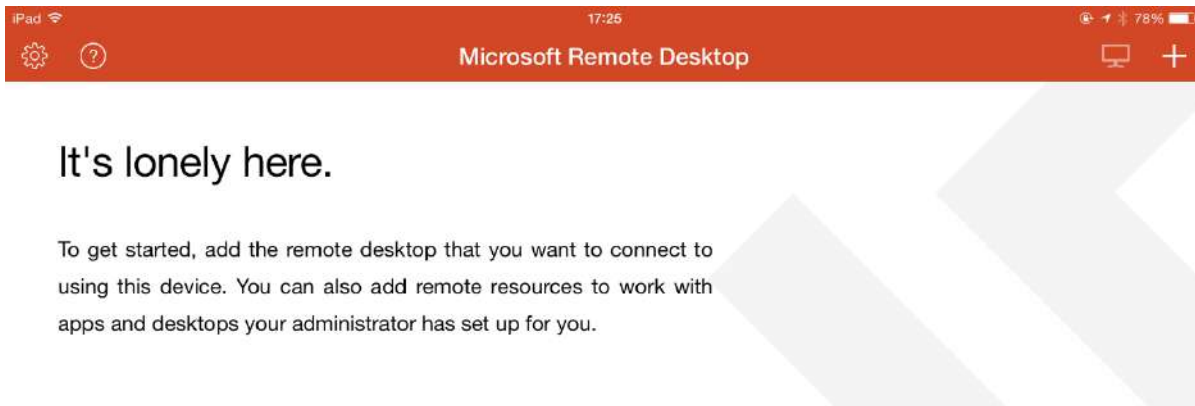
iPad
17:25
78%

Microsoft Remote Desktop

It's lonely here.

To get started, add the remote desktop that you want to connect to using this device. You can also add remote resources to work with apps and desktops your administrator has set up for you.